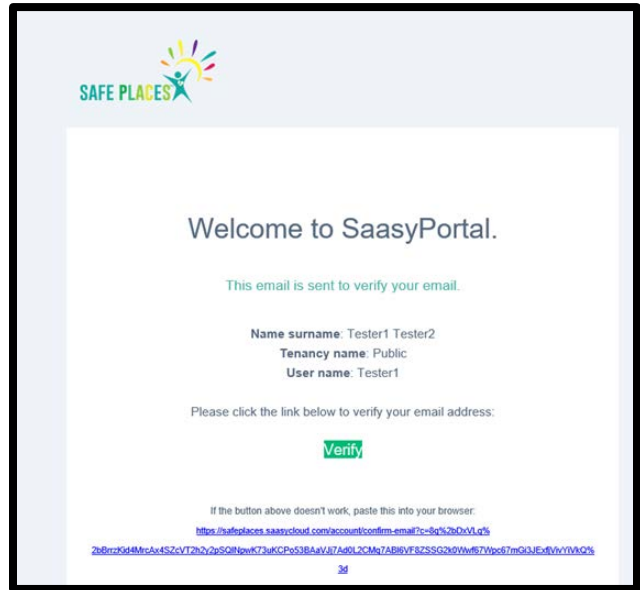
SAFE PLACES

Welcome to SaasyPortal.

This email is sent to verify your email.

**Name surname**: Tester1 Tester2
**Tenancy name**: Public
**User name**: Tester1

Please click the link below to verify your email address:

Verify

If the button above doesn't work, paste this into your browser:

https://safeplaces.saasycloud.com/account/confirm-email?c=8g%2bDxVLq%2bBrrzKid4MrcAx4SZcVT2h2y2pSQlNpwK73uKCPo53BAaVJj7Ad0L2CMg7ABl6VF8ZSSG2k0Wwf67Wpc67mGi3JExfjVivYiVkQ%3d